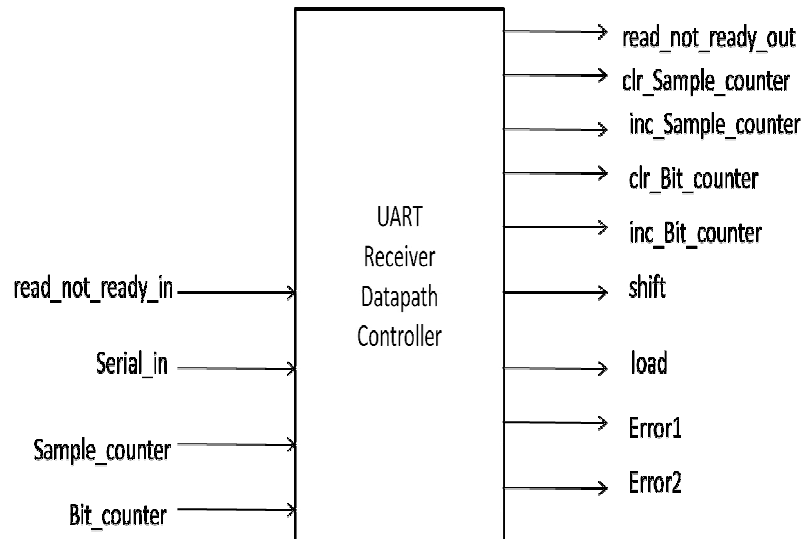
read_not_ready_out
clr_Sample_counter
inc_Sample_counter
clr_Bit_counter
inc_Bit_counter
shift
load
Error1
Error2

UART Receiver Datapath Controller

read_not_ready_in
Serial_in
Sample_counter
Bit_counter